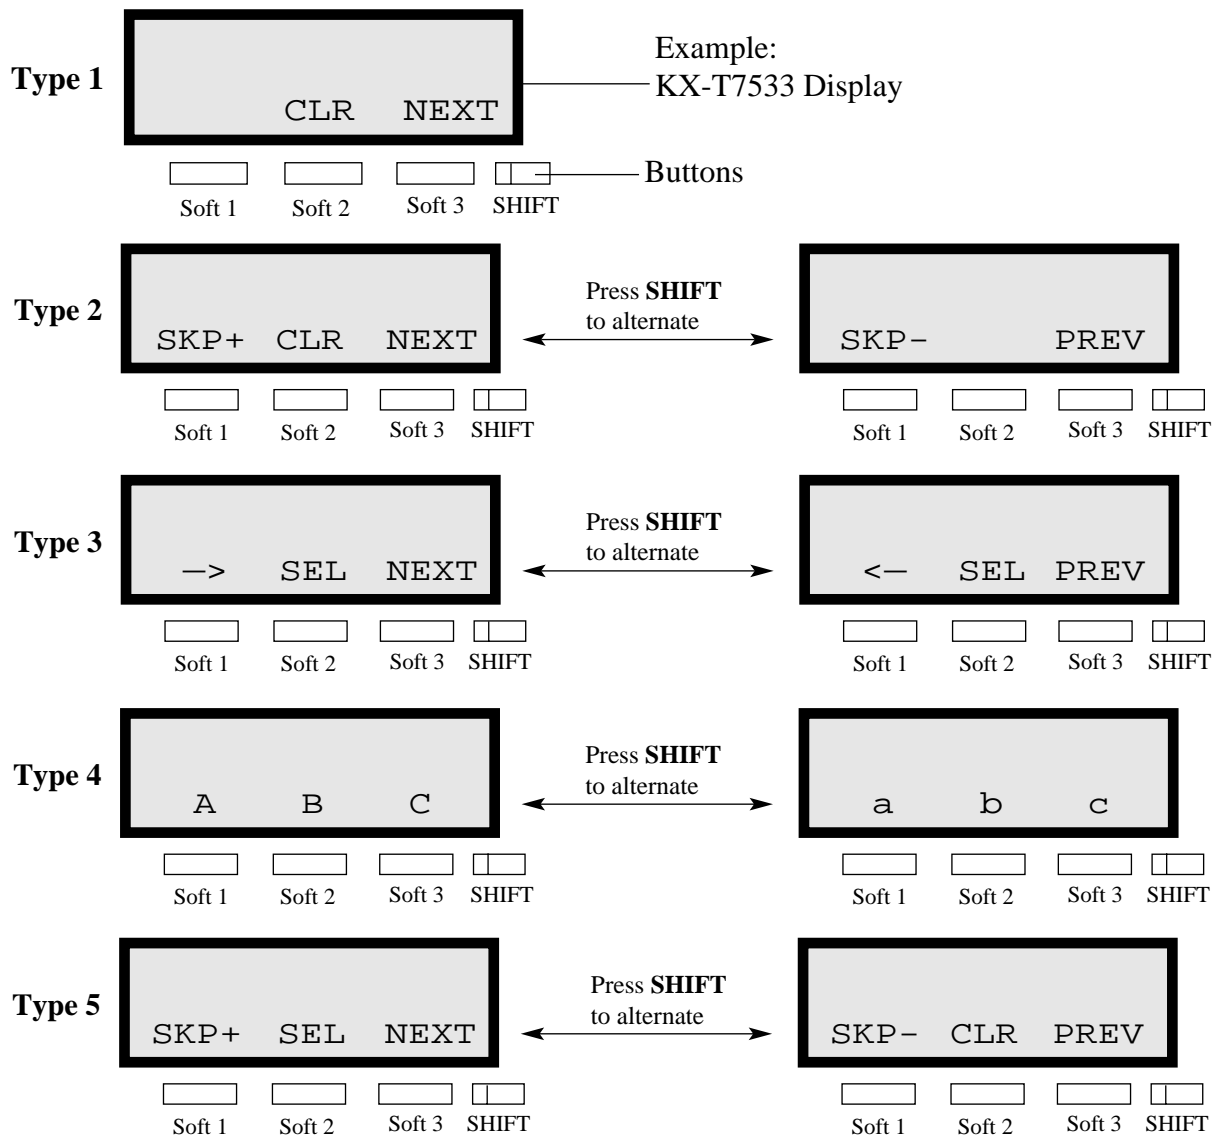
Type 1

CLR NEXT

Example:
KX-T7533 Display

Buttons

Soft 1 Soft 2 Soft 3 SHIFT

Type 2

SKP+ CLR NEXT

Soft 1 Soft 2 Soft 3 SHIFT

Press **SHIFT** to alternate

SKP- PREV

Soft 1 Soft 2 Soft 3 SHIFT

Type 3

—> SEL NEXT

Soft 1 Soft 2 Soft 3 SHIFT

Press **SHIFT** to alternate

<— SEL PREV

Soft 1 Soft 2 Soft 3 SHIFT

Type 4

A B C

Soft 1 Soft 2 Soft 3 SHIFT

Press **SHIFT** to alternate

a b c

Soft 1 Soft 2 Soft 3 SHIFT

Type 5

SKP+ SEL NEXT

Soft 1 Soft 2 Soft 3 SHIFT

Press **SHIFT** to alternate

SKP- CLR PREV

Soft 1 Soft 2 Soft 3 SHIFT